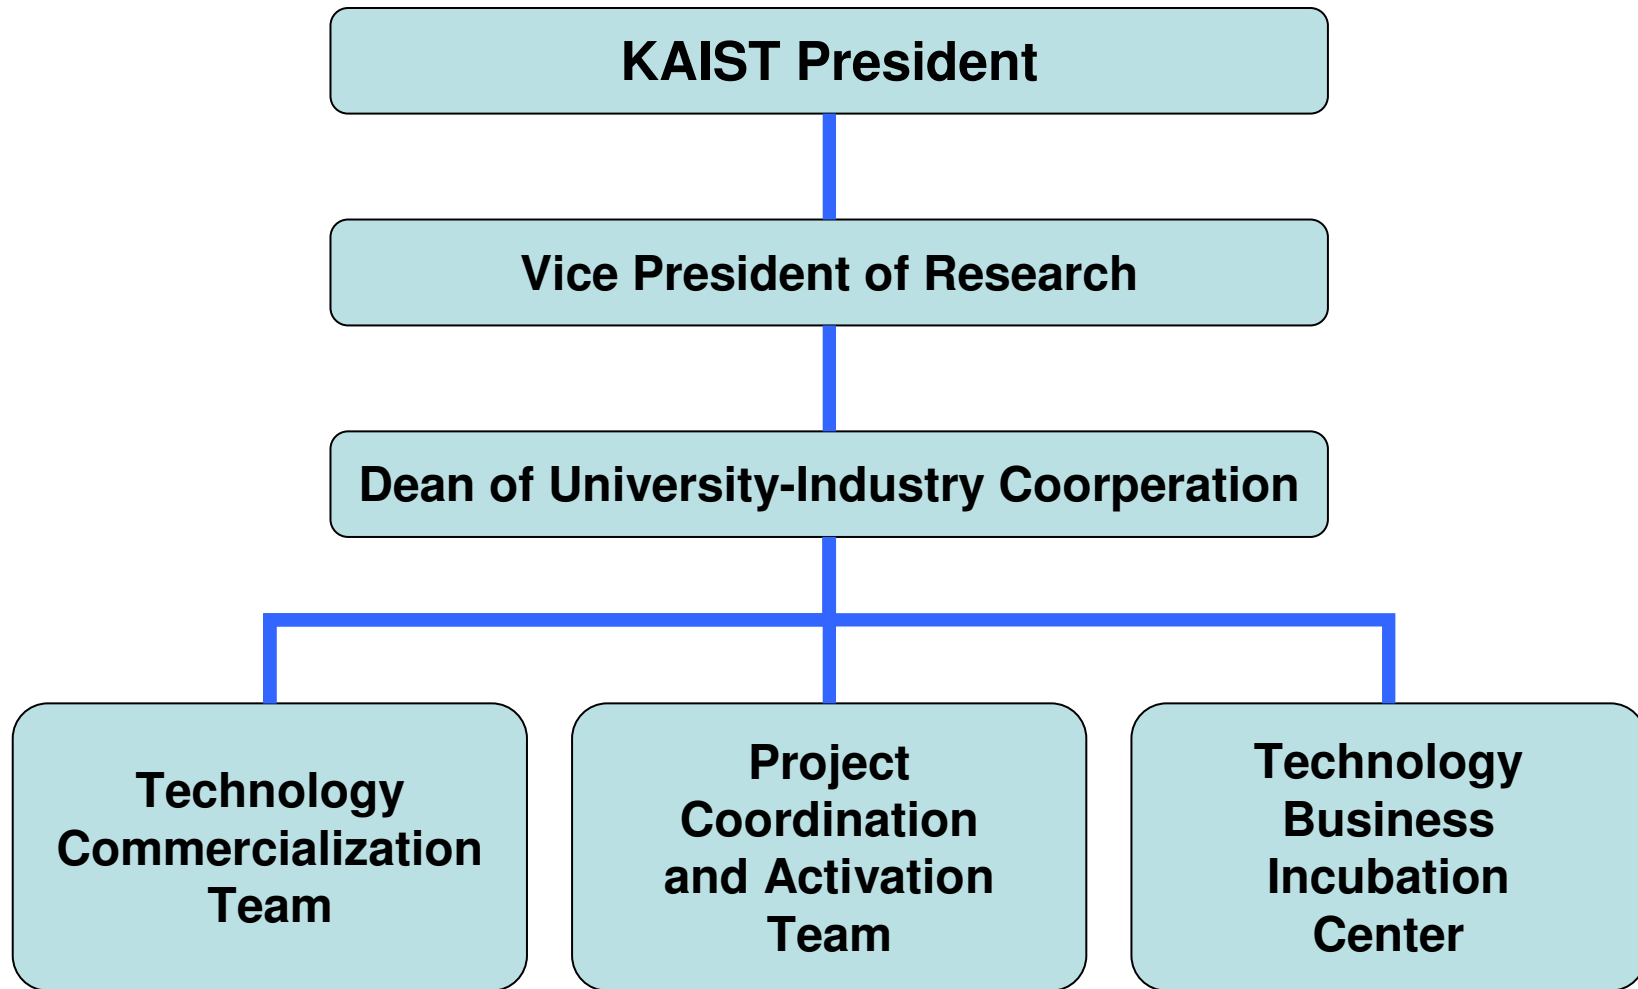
KAIST President

Vice President of Research

Dean of University-Industry Coorperation

Technology Commercialization Team

Project Coordination and Activation Team

Technology Business Incubation Center